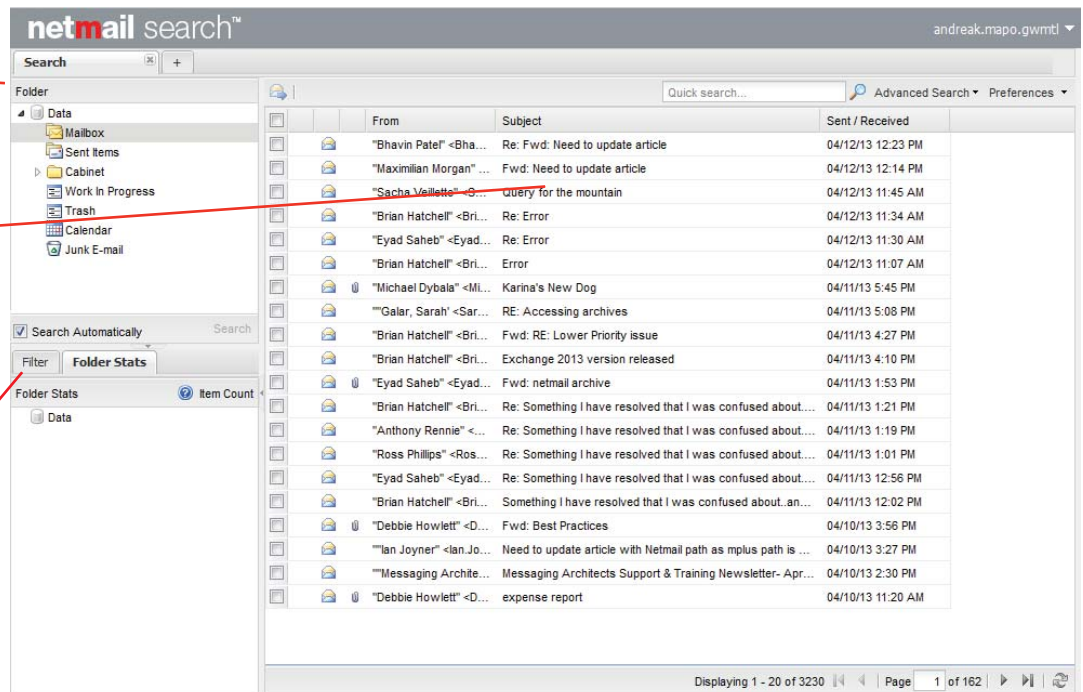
netmail search™

andreak.mapo.gwmtl ▾

Search
+

Folder
Data
Mailbox
Sent Items
Cabinet
Work In Progress
Trash
Calendar
Junk E-mail

Search Automatically
Search

Filter
Folder Stats

Folder Stats
Item Count
Data

Quick search...
Advanced Search ▾
Preferences ▾

| | | | From | Subject | Sent / Received |
|---|---|---|---|---|---|
| | | | "Bhavin Patel" <Bha... | Re: Fwd: Need to update article | 04/12/13 12:23 PM |
| | | | "Maximilian Morgan" ... | Fwd: Need to update article | 04/12/13 12:14 PM |
| | | | "Sacha Veillette" <S... | Query for the mountain | 04/12/13 11:45 AM |
| | | | "Brian Hatchell" <Bri... | Re: Error | 04/12/13 11:34 AM |
| | | | "Eyad Saheb" <Eyad... | Re: Error | 04/12/13 11:30 AM |
| | | | "Brian Hatchell" <Bri... | Error | 04/12/13 11:07 AM |
| | | | "Michael Dybala" <Mi... | Karina's New Dog | 04/11/13 5:45 PM |
| | | | "'Galar, Sarah' <Sar... | RE: Accessing archives | 04/11/13 5:08 PM |
| | | | "Brian Hatchell" <Bri... | Fwd: RE: Lower Priority issue | 04/11/13 4:27 PM |
| | | | "Brian Hatchell" <Bri... | Exchange 2013 version released | 04/11/13 4:10 PM |
| | | | "Eyad Saheb" <Eyad... | Fwd: netmail archive | 04/11/13 1:53 PM |
| | | | "Brian Hatchell" <Bri... | Re: Something I have resolved that I was confused about.... | 04/11/13 1:21 PM |
| | | | "Anthony Rennie" <... | Re: Something I have resolved that I was confused about.... | 04/11/13 1:19 PM |
| | | | "Ross Phillips" <Ros... | Re: Something I have resolved that I was confused about.... | 04/11/13 1:01 PM |
| | | | "Eyad Saheb" <Eyad... | Re: Something I have resolved that I was confused about.... | 04/11/13 12:56 PM |
| | | | "Brian Hatchell" <Bri... | Something I have resolved that I was confused about..an... | 04/11/13 12:02 PM |
| | | | "Debbie Howlett" <D... | Fwd: Best Practices | 04/10/13 3:56 PM |
| | | | ""Ian Joyner" <Ian.Jo... | Need to update article with Netmail path as mplus path is ... | 04/10/13 3:27 PM |
| | | | ""Messaging Archite... | Messaging Architects Support & Training Newsletter- Apr... | 04/10/13 2:30 PM |
| | | | "Debbie Howlett" <D... | expense report | 04/10/13 11:20 AM |

Displaying 1 - 20 of 3230 | Page 1 of 162